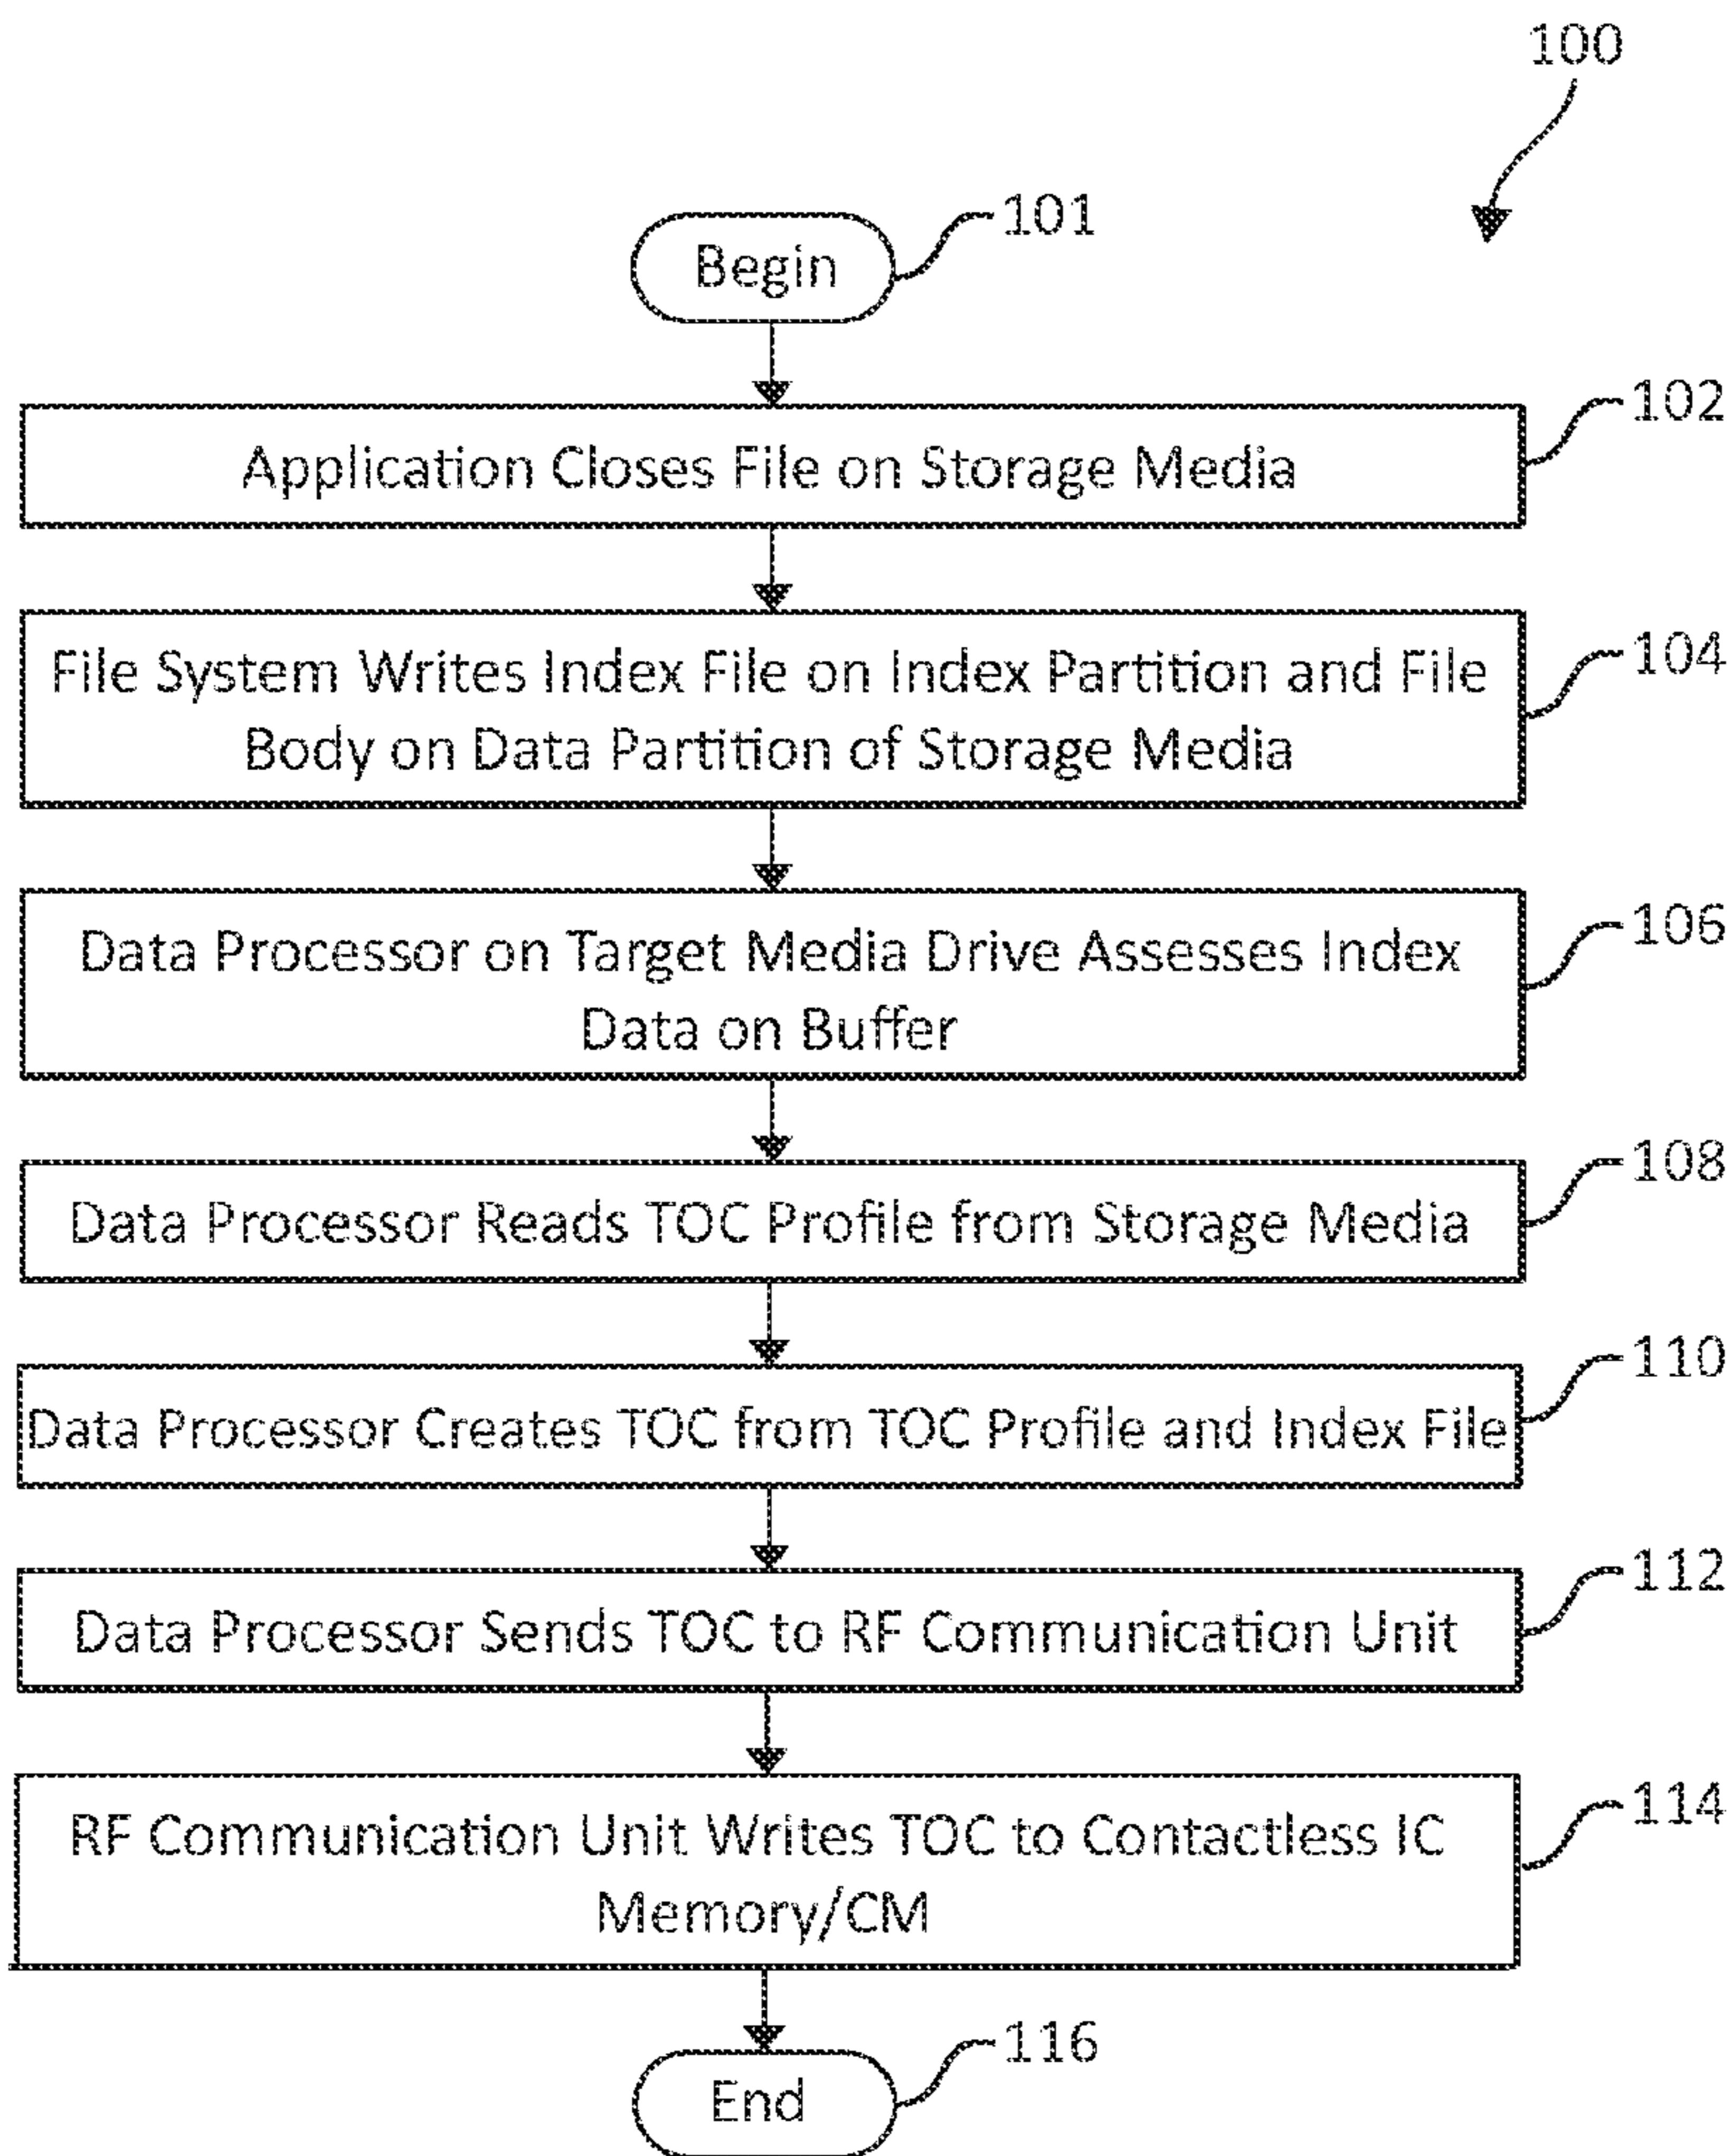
100

Begin 101

Application Closes File on Storage Media 102

File System Writes Index File on Index Partition and File Body on Data Partition of Storage Media 104

Data Processor on Target Media Drive Assesses Index Data on Buffer 106

Data Processor Reads TOC Profile from Storage Media 108

Data Processor Creates TOC from TOC Profile and Index File 110

Data Processor Sends TOC to RF Communication Unit 112

RF Communication Unit Writes TOC to Contactless IC Memory/CM 114

End 116